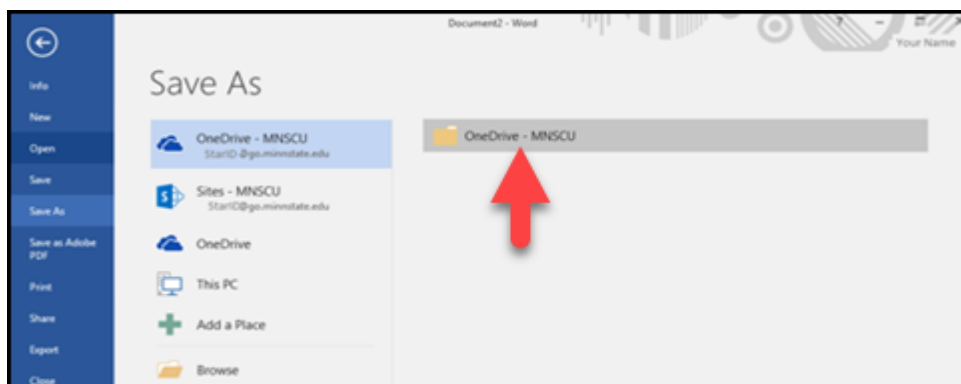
Document2 - Word

? – Your Name

Info
New
Open
Save
Save As
Save as Adobe PDF
Print
Share
Export
Close

Save As

OneDrive - MNSCU
StarID@go.minnstate.edu

Sites - MNSCU
StarID@go.minnstate.edu

OneDrive

This PC

Add a Place

Browse

OneDrive - MNSCU